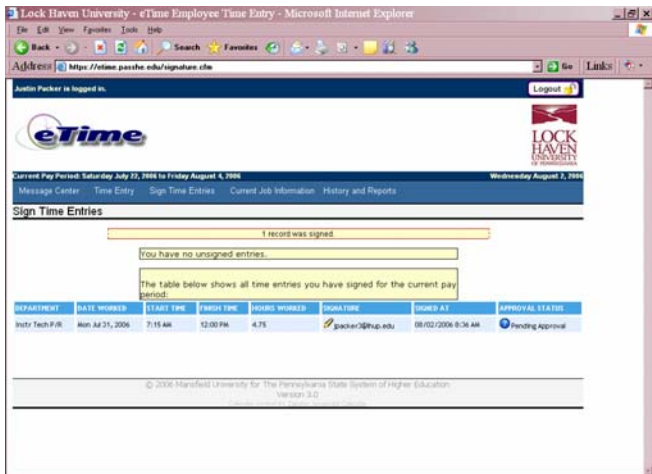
Lock Haven University - eTime Employee Time Entry - Microsoft Internet Explorer

File Edit View Favorites Tools Help

Back Search Favorites

Address https://etime.passhe.edu/signature.cfm

Go Links

Justin Packer is logged in.

Logout

eTime

LOCK HAVEN UNIVERSITY OF PENNSYLVANIA

Current Pay Period: Saturday July 22, 2006 to Friday August 4, 2006

Wednesday August 2, 2006

Message Center Time Entry Sign Time Entries Current Job Information History and Reports

Sign Time Entries

1 record was signed.

You have no unsigned entries.

The table below shows all time entries you have signed for the current pay period:

| DEPARTMENT | DATE WORKED | START TIME | FINISH TIME | HOURS WORKED | SIGNATURE | SIGNED AT | APPROVAL STATUS |
|---|---|---|---|---|---|---|---|
| Instr Tech P/R | Mon Jul 31, 2006 | 7:15 AM | 12:00 PM | 4.75 | jpacker3@lhup.edu | 08/02/2006 8:36 AM | Pending Approval |

© 2006 Mansfield University for The Pennsylvania State System of Higher Education

Version 3.0

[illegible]